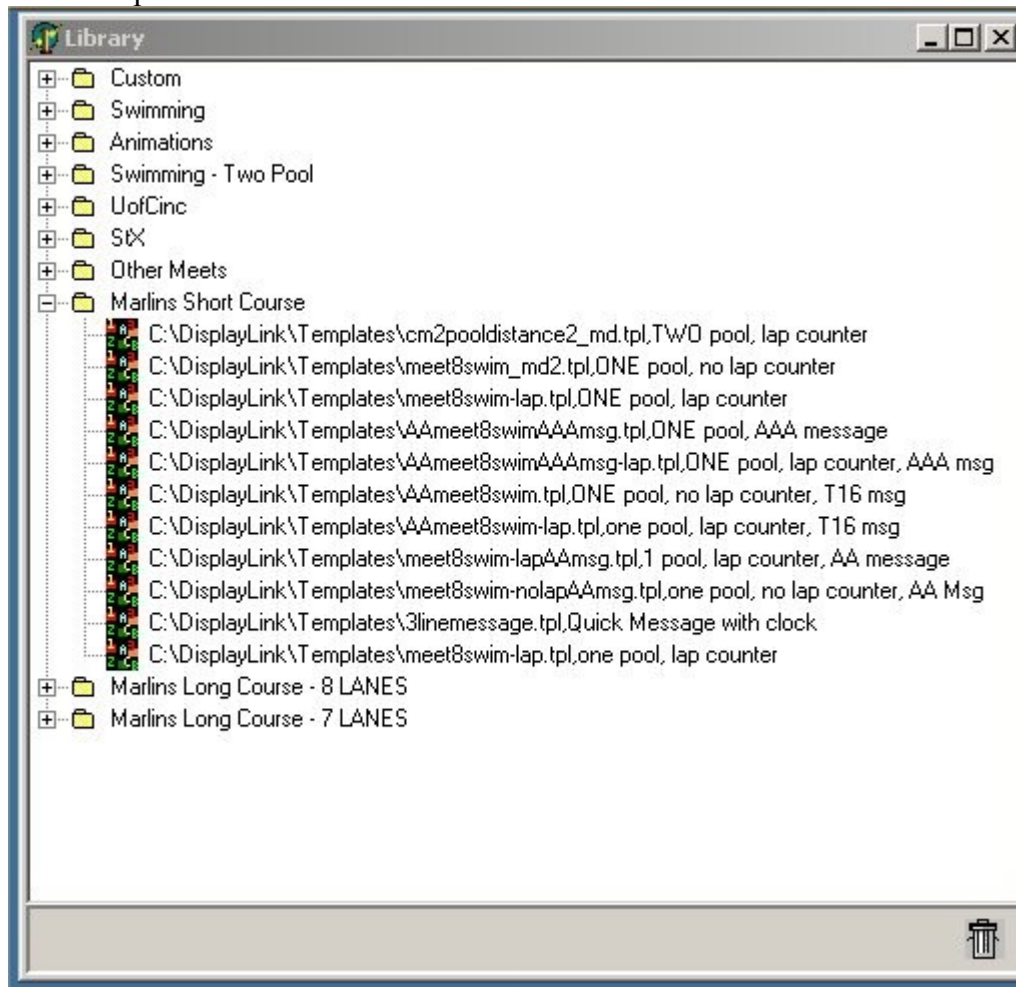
Library

Custom
Swimming
Animations
Swimming - Two Pool
UofCinc
StX
Other Meets
Marlins Short Course
C:\DisplayLink\Templates\cm2pooldistance2_md.tpl,TWO pool, lap counter
C:\DisplayLink\Templates\meet8swim_md2.tpl,ONE pool, no lap counter
C:\DisplayLink\Templates\meet8swim-lap.tpl,ONE pool, lap counter
C:\DisplayLink\Templates\AAmeet8swimAAAmsg.tpl,ONE pool, AAA message
C:\DisplayLink\Templates\AAmeet8swimAAAmsg-lap.tpl,ONE pool, lap counter, AAA msg
C:\DisplayLink\Templates\AAmeet8swim.tpl,ONE pool, no lap counter, T16 msg
C:\DisplayLink\Templates\AAmeet8swim-lap.tpl,one pool, lap counter, T16 msg
C:\DisplayLink\Templates\meet8swim-lapAAmsg.tpl,1 pool, lap counter, AA message
C:\DisplayLink\Templates\meet8swim-nolapAAmsg.tpl,one pool, no lap counter, AA Msg
C:\DisplayLink\Templates\3linemessage.tpl,Quick Message with clock
C:\DisplayLink\Templates\meet8swim-lap.tpl,one pool, lap counter
Marlins Long Course - 8 LANES
Marlins Long Course - 7 LANES